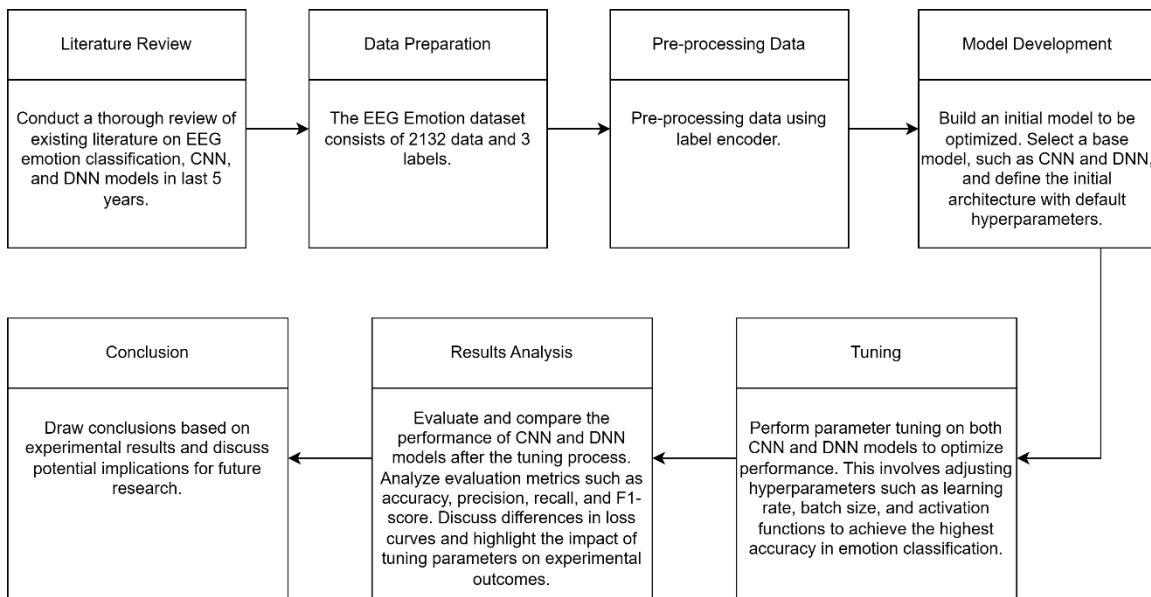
Literature Review

Conduct a thorough review of existing literature on EEG emotion classification, CNN, and DNN models in last 5 years.

Data Preparation

The EEG Emotion dataset consists of 2132 data and 3 labels.

Pre-processing Data

Pre-processing data using label encoder.

Model Development

Build an initial model to be optimized. Select a base model, such as CNN and DNN, and define the initial architecture with default hyperparameters.

Tuning

Perform parameter tuning on both CNN and DNN models to optimize performance. This involves adjusting hyperparameters such as learning rate, batch size, and activation functions to achieve the highest accuracy in emotion classification.

Results Analysis

Evaluate and compare the performance of CNN and DNN models after the tuning process. Analyze evaluation metrics such as accuracy, precision, recall, and F1-score. Discuss differences in loss curves and highlight the impact of tuning parameters on experimental outcomes.

Conclusion

Draw conclusions based on experimental results and discuss potential implications for future research.